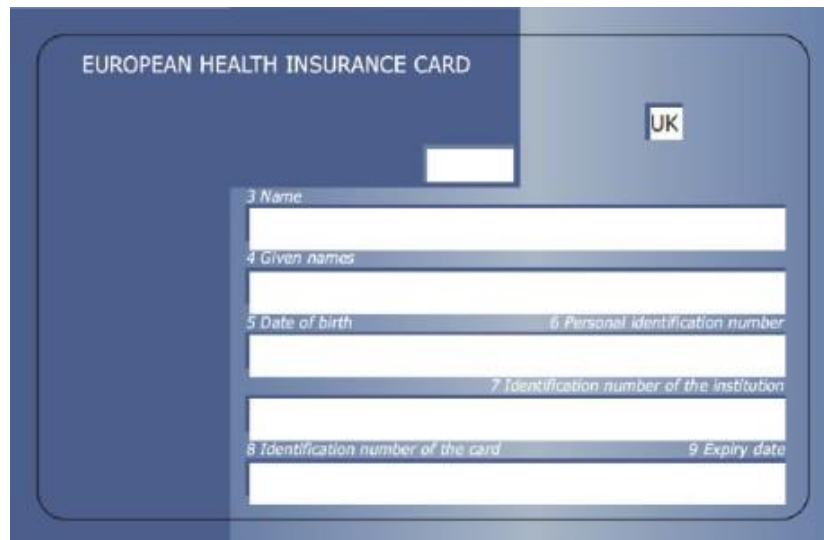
EUROPEAN HEALTH INSURANCE CARD

UK

3 Name

4 Given names

5 Date of birth

6 Personal identification number

7 Identification number of the institution

8 Identification number of the card

9 Expiry date